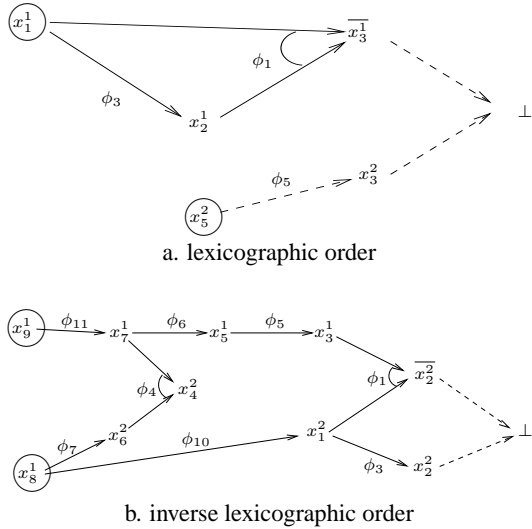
$x_1^1$

$\overline{x_3^1}$

$\phi_1$

$\phi_3$

$x_2^1$

$\perp$

$\phi_5$

$x_3^2$

$x_5^2$

a. lexicographic order

$x_9^1$

$\phi_{11}$

$x_7^1$

$\phi_6$

$x_5^1$

$\phi_5$

$x_3^1$

$\phi_4$

$x_4^2$

$\phi_1$

$\overline{x_2^2}$

$\phi_7$

$x_6^2$

$\phi_{10}$

$x_1^2$

$\perp$

$x_8^1$

$\phi_3$

$x_2^2$

b. inverse lexicographic order